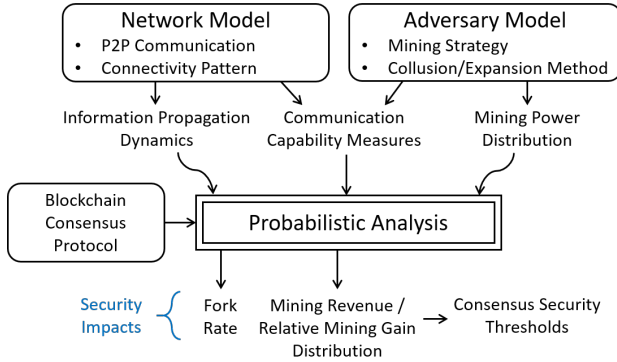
Network Model
• P2P Communication
• Connectivity Pattern

Adversary Model
• Mining Strategy
• Collusion/Expansion Method

Information Propagation Dynamics

Communication Capability Measures

Mining Power Distribution

Blockchain Consensus Protocol

Probabilistic Analysis

Security Impacts

Fork Rate

Mining Revenue / Relative Mining Gain Distribution

Consensus Security Thresholds